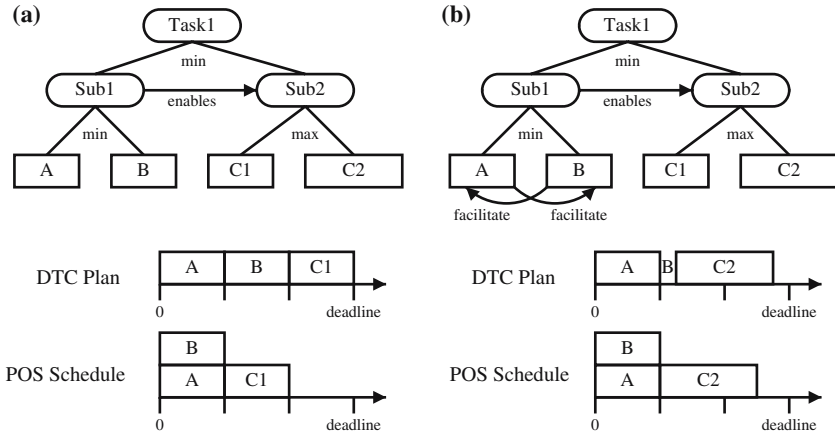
(a)

Task1

min

Sub1

enables

Sub2

min

max

A

B

C1

C2

DTC Plan

A

B

C1

0

deadline

POS Schedule

B

A

C1

0

deadline

(b)

Task1

min

Sub1

enables

Sub2

min

max

A

B

C1

C2

facilitate

facilitate

DTC Plan

A

B

C2

0

deadline

POS Schedule

B

A

C2

0

deadline